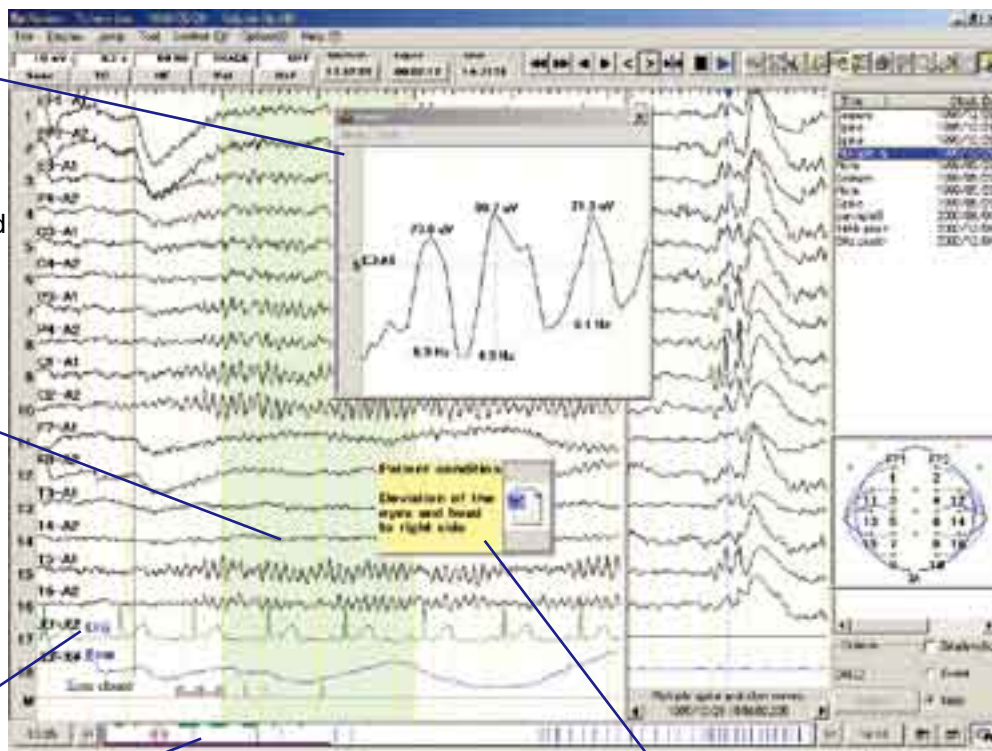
d

Fp1-A1
Fp2-A2
F3-A1
F4-A2
C3-A1
C4-A2
P3-A1
P4-A2
O1-A1
O2-A2
F7-A1
F8-A2
T3-A1
T4-A2
T5-A1
T6-A2
X1-X2 ECG
X3-X4 Resp
Eyes closed

73.0 uV
99.7 uV
71.5 uV
6.9 Hz
8.5 Hz
9.1 Hz

Patient condition
Elevation of the eyes and head to right side

Multiple spike and slow waves